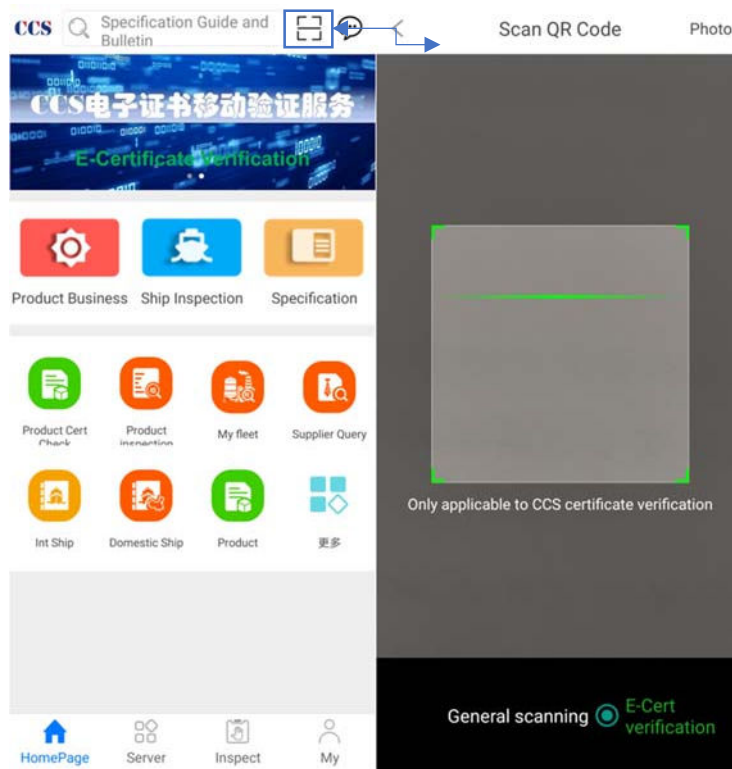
CCS Specification Guide and Bulletin

CCS电子证书移动验证服务
E-Certificate Verification

Product Business
Ship Inspection
Specification

Product Cert Check
Product inspection
My fleet
Supplier Query

Int Ship
Domestic Ship
Product
更多

HomePage
Server
Inspect
My

Scan QR Code
Photo

Only applicable to CCS certificate verification

General scanning
E-Cert verification